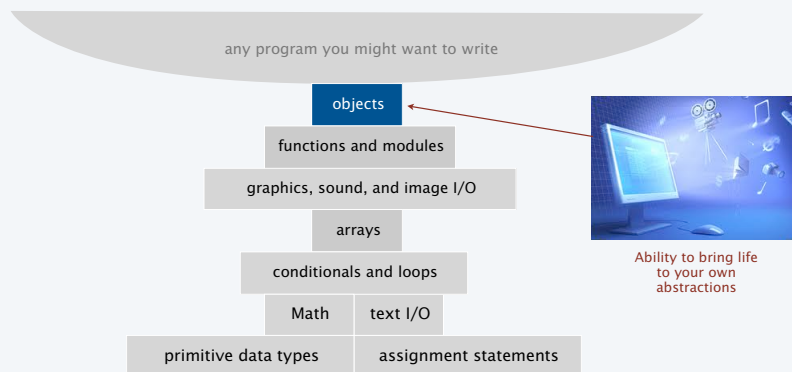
any program you might want to write

objects

functions and modules

graphics, sound, and image I/O

arrays

conditionals and loops

Math

text I/O

primitive data types

assignment statements

Ability to bring life to your own abstractions